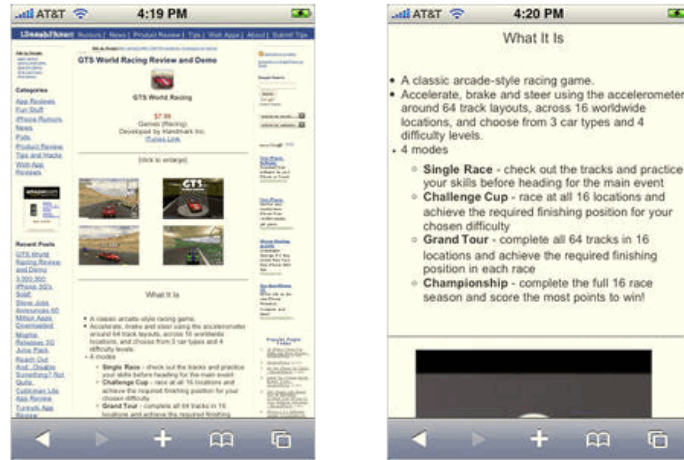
AT&T 4:19 PM

Rumors | News | Product Review | Tips | Web Apps | About | Submit Tips

Categories

App Reviews
Fun Stuff
iPhone Rumors
News
Polls
Product Review
Tips and Hacks
Web App Reviews

Recent Posts

GTS World Racing Review and Demo

GTS World Racing Review and Demo

GTS World Racing

$7.99
Games (Racing)
Developed by Handmark Inc.
iTunes Link

[click to enlarge]

GT1

What It Is

• A classic arcade-style racing game.
• Accelerate, brake and steer using the accelerometer around 64 track layouts, across 16 worldwide locations, and choose from 3 car types and 4 difficulty levels.
• 4 modes
◦ Single Race - check out the tracks and practice your skills before heading for the main event
◦ Challenge Cup - race at all 16 locations and achieve the required finishing position for your chosen difficulty
◦ Grand Tour - complete all 64 tracks in 16 locations and achieve the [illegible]

AT&T 4:20 PM

What It Is

• A classic arcade-style racing game.
• Accelerate, brake and steer using the accelerometer around 64 track layouts, across 16 worldwide locations, and choose from 3 car types and 4 difficulty levels.
• 4 modes
◦ Single Race - check out the tracks and practice your skills before heading for the main event
◦ Challenge Cup - race at all 16 locations and achieve the required finishing position for your chosen difficulty
◦ Grand Tour - complete all 64 tracks in 16 locations and achieve the required finishing position in each race
◦ Championship - complete the full 16 race season and score the most points to win!